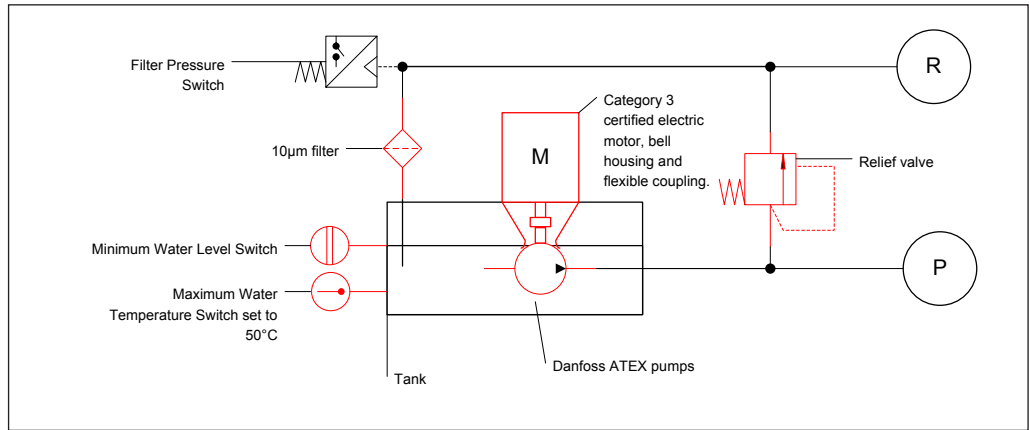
Filter Pressure Switch

R

Category 3 certified electric motor, bell housing and flexible coupling.

M

10µm filter

Relief valve

Minimum Water Level Switch

P

Maximum Water Temperature Switch set to 50°C

Danfoss ATEX pumps

Tank